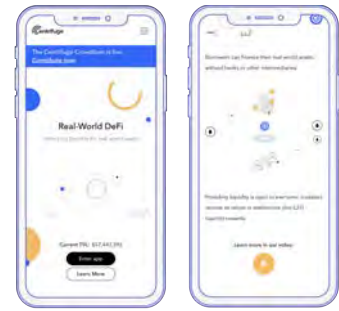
Centrifuge

The Centrifuge Crowdloan is live.
Contribute here

Real-World DeFi

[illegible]

Current TVL: $17,441,395

Enter app

Learn More

Borrowers can finance their real-world assets without banks or other intermediaries.

Providing liquidity is open to everyone: a stablecoin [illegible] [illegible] CFG liquidity rewards.

Learn more in our video